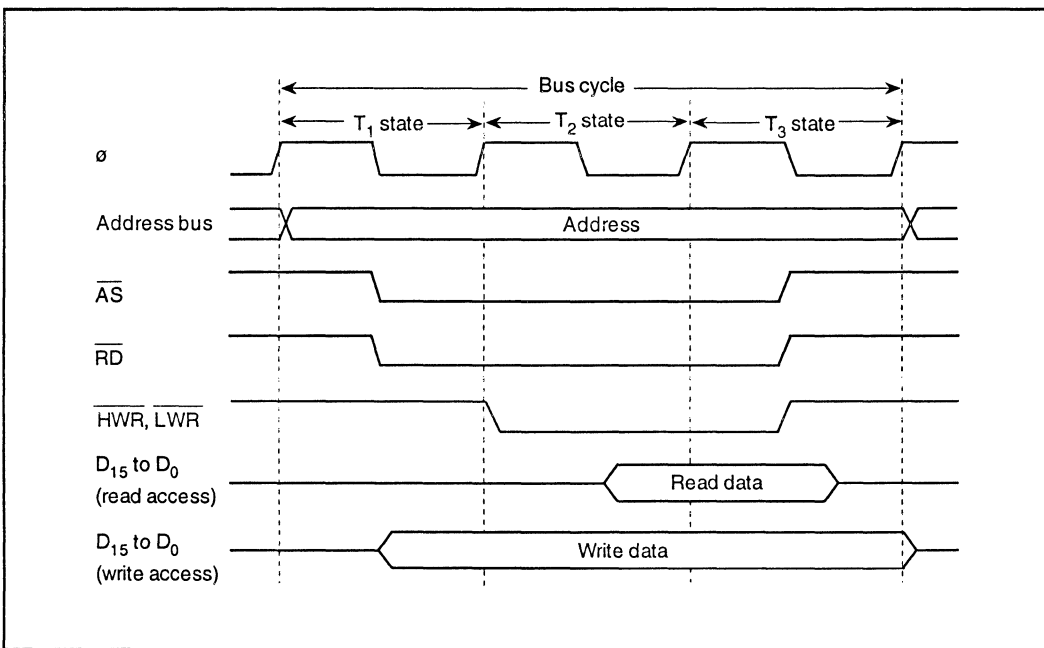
Bus cycle

$T_1$ state

$T_2$ state

$T_3$ state

ø

Address bus

Address

$\overline{AS}$

$\overline{RD}$

$\overline{HWR}$, $\overline{LWR}$

$D_{15}$ to $D_0$ (read access)

Read data

$D_{15}$ to $D_0$ (write access)

Write data